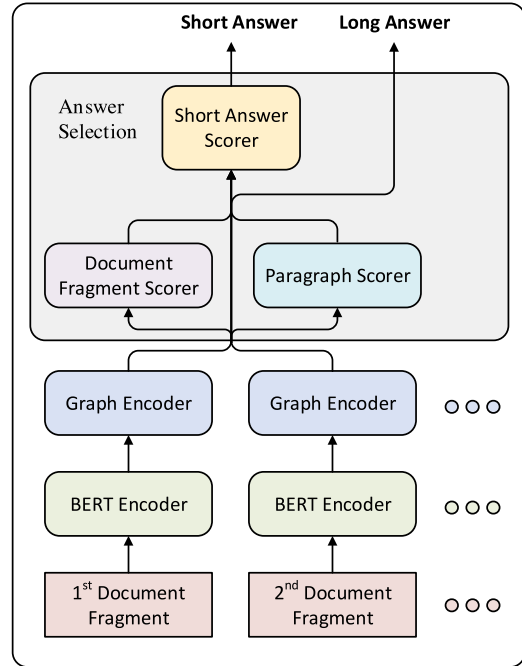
Short Answer

Long Answer

Answer Selection

Short Answer Scorer

Document Fragment Scorer

Paragraph Scorer

Graph Encoder

Graph Encoder

BERT Encoder

BERT Encoder

1$^{st}$ Document Fragment

2$^{nd}$ Document Fragment